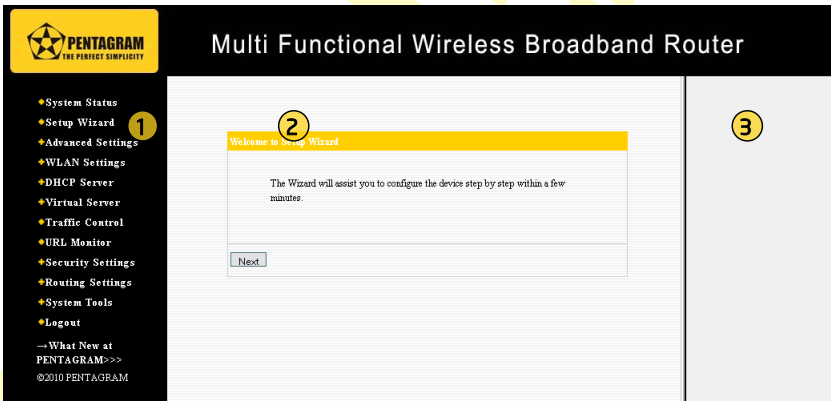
PENTAGRAM
THE PERFECT SIMPLICITY

Multi Functional Wireless Broadband Router

◆System Status
◆Setup Wizard
◆Advanced Settings
◆WLAN Settings
◆DHCP Server
◆Virtual Server
◆Traffic Control
◆URL Monitor
◆Security Settings
◆Routing Settings
◆System Tools
◆Logout

→What New at PENTAGRAM>>>
©2010 PENTAGRAM

1

2

3

Welcome to Setup Wizard

The Wizard will assist you to configure the device step by step within a few minutes.

Next